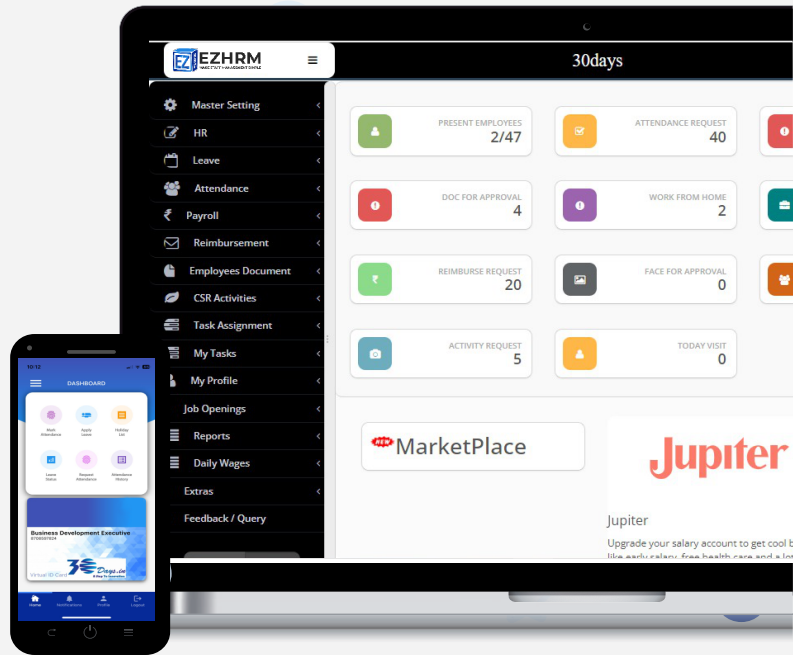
EZHRM
≡
30days

Master Setting
HR
Leave
Attendance
Payroll
Reimbursement
Employees Document
CSR Activities
Task Assignment
My Tasks
My Profile
Job Openings
Reports
Daily Wages
Extras
Feedback / Query

PRESENT EMPLOYEES
2/47
ATTENDANCE REQUEST
40
DOC FOR APPROVAL
4
WORK FROM HOME
2
REIMBURSE REQUEST
20
FACE FOR APPROVAL
0
ACTIVITY REQUEST
5
TODAY VISIT
0

NEW MarketPlace

Jupiter
Jupiter
Upgrade your salary account to get cool b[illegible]
like early salary, free health care and a lo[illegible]

10:12
DASHBOARD
Mark Attendance
Apply Leave
Holiday List
Leave Status
Request Attendance
Attendance History
Business Development Executive
Virtual ID Card
30 Days.in
Home
Notifications
Profile
Logout